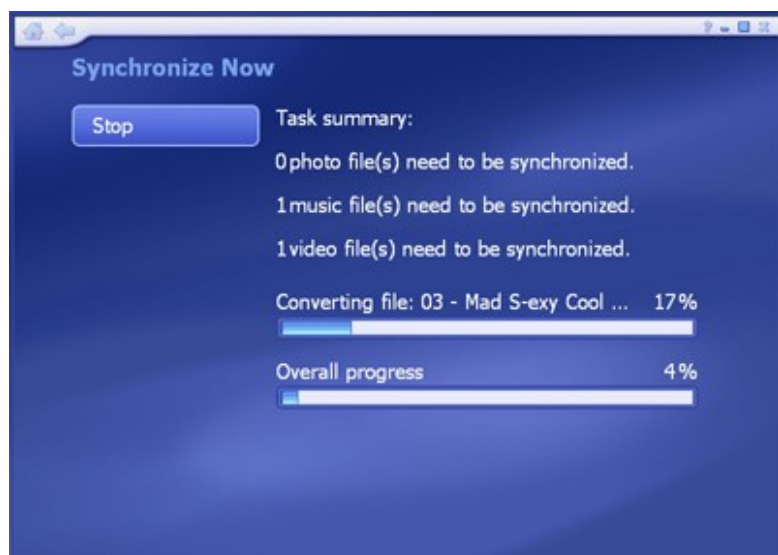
Synchronize Now

Stop

Task summary:

0 photo file(s) need to be synchronized.

1 music file(s) need to be synchronized.

1 video file(s) need to be synchronized.

Converting file: 03 - Mad S-exy Cool ... 17%

Overall progress 4%